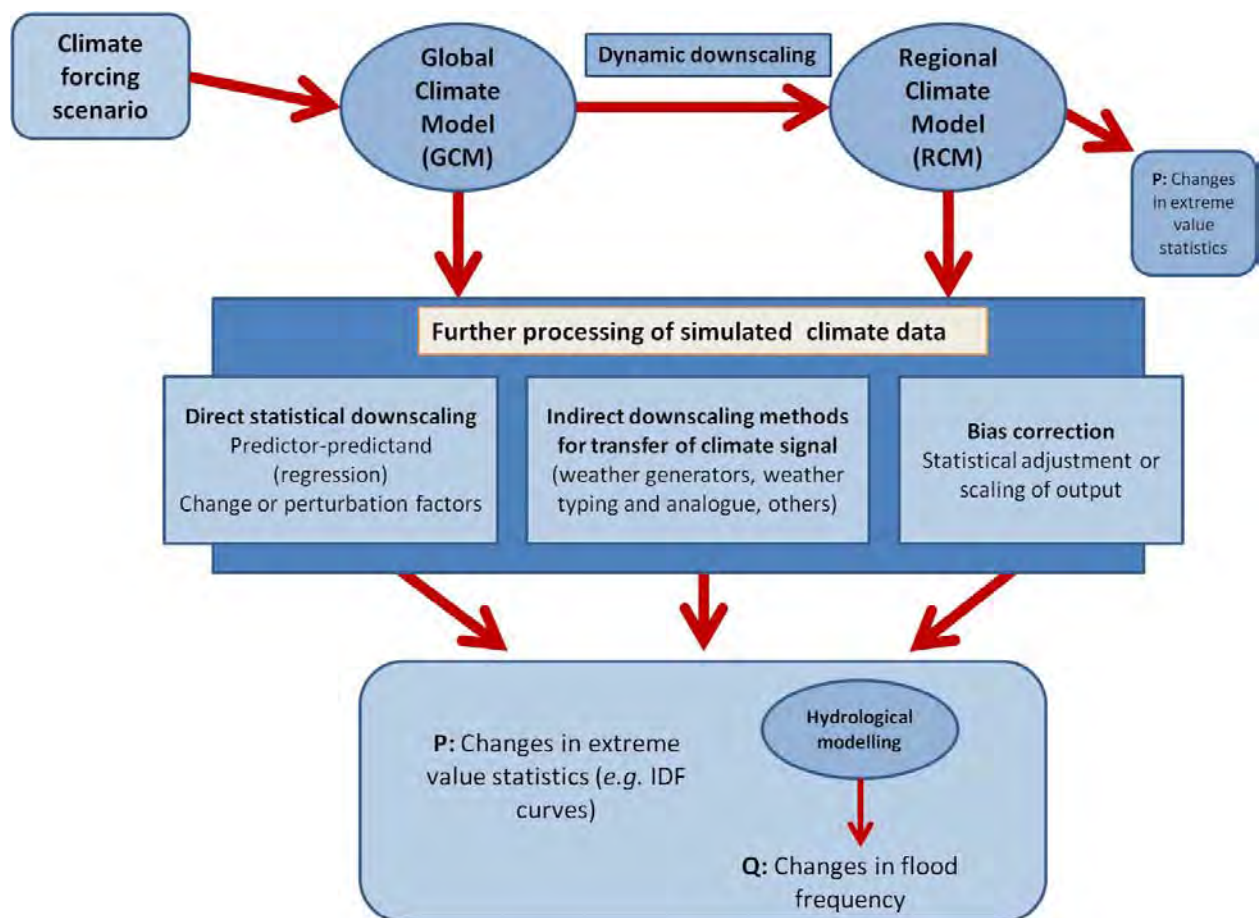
Climate forcing scenario

Global Climate Model (GCM)

Dynamic downscaling

Regional Climate Model (RCM)

P: Changes in extreme value statistics

Further processing of simulated climate data

Direct statistical downscaling
Predictor-predictand (regression)
Change or perturbation factors

Indirect downscaling methods for transfer of climate signal
(weather generators, weather typing and analogue, others)

Bias correction
Statistical adjustment or scaling of output

P: Changes in extreme value statistics (e.g. IDF curves)

Hydrological modelling

Q: Changes in flood frequency